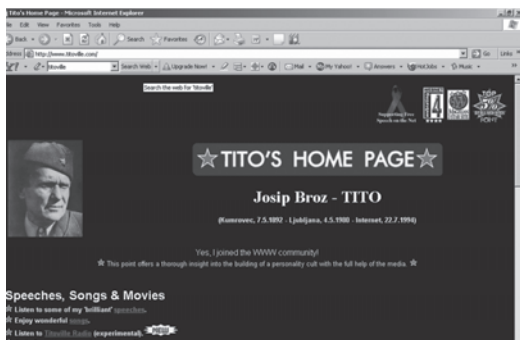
Tito's Home Page - Microsoft Internet Explorer
File Edit View Favorites Tools Help
Back Search Favorites
Address http://www.titoville.com/ Go Links
Y! titoville Search Web Upgrade Now! Mail My Yahoo! Answers HotJobs Music
Search the web for 'titoville'
Supporting Free Speech on the Net
TOP 5%
☆TITO'S HOME PAGE☆
Josip Broz - TITO
(Kumrovec, 7.5.1892 - Ljubljana, 4.5.1980 - Internet, 22.7.1994)
Yes, I joined the WWW community!
☆ This point offers a thorough insight into the building of a personality cult with the full help of the media. ☆
Speeches, Songs & Movies
☆ Listen to some of my 'brilliant' speeches.
☆ Enjoy wonderful songs.
☆ Listen to Titoville Radio (experimental).